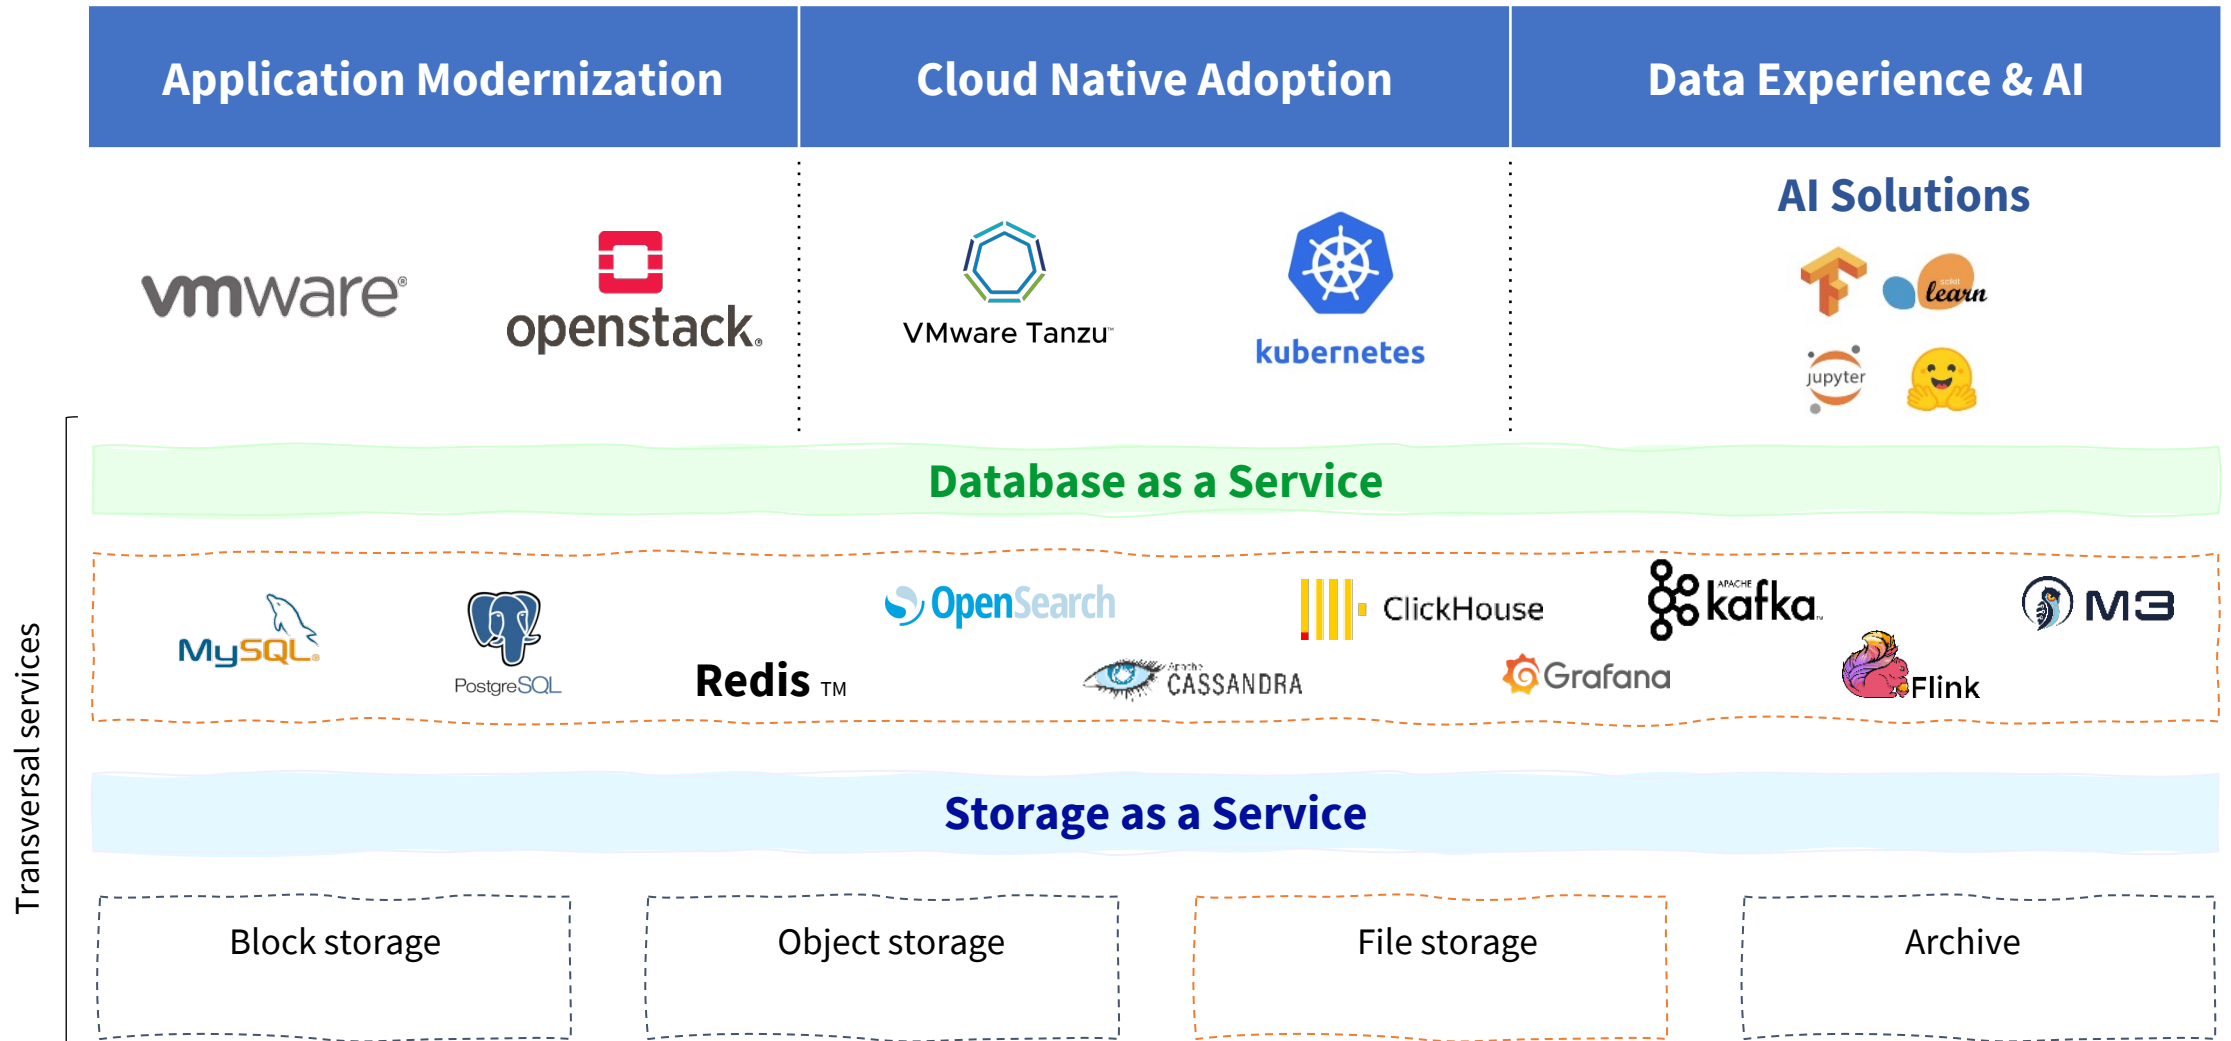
Application Modernization

Cloud Native Adoption

Data Experience & AI

vmware®

openstack.

VMware Tanzu™

kubernetes

AI Solutions

learn

jupyter

Transversal services

Database as a Service

MySQL

PostgreSQL

Redis TM

OpenSearch

Apache CASSANDRA

ClickHouse

Grafana

APACHE kafka

Flink

M3

Storage as a Service

Block storage

Object storage

File storage

Archive